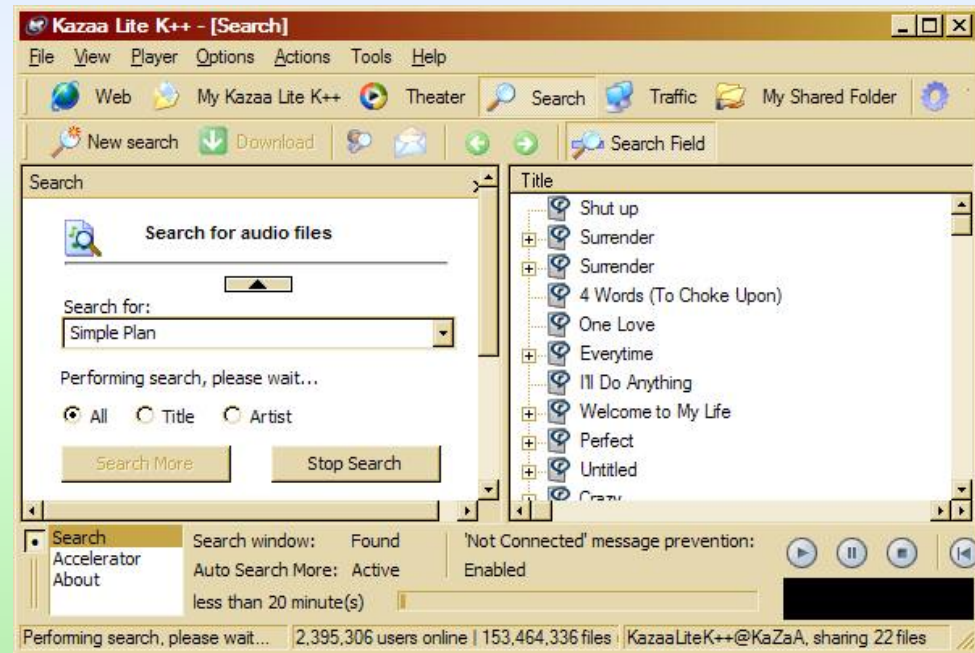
Kazaa Lite K++ - [Search]

File View Player Options Actions Tools Help

Web My Kazaa Lite K++ Theater Search Traffic My Shared Folder

New search Download Search Field

Search

Search for audio files

Search for:
Simple Plan

Performing search, please wait...

All Title Artist

Search More Stop Search

Title
Shut up
Surrender
Surrender
4 Words (To Choke Upon)
One Love
Everytime
I'll Do Anything
Welcome to My Life
Perfect
Untitled
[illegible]

Search
Accelerator
About

Search window: Found
Auto Search More: Active
less than 20 minute(s)

'Not Connected' message prevention:
Enabled

Performing search, please wait... 2,395,306 users online | 153,464,336 files KazaaLiteK++@KaZaA, sharing 22 files